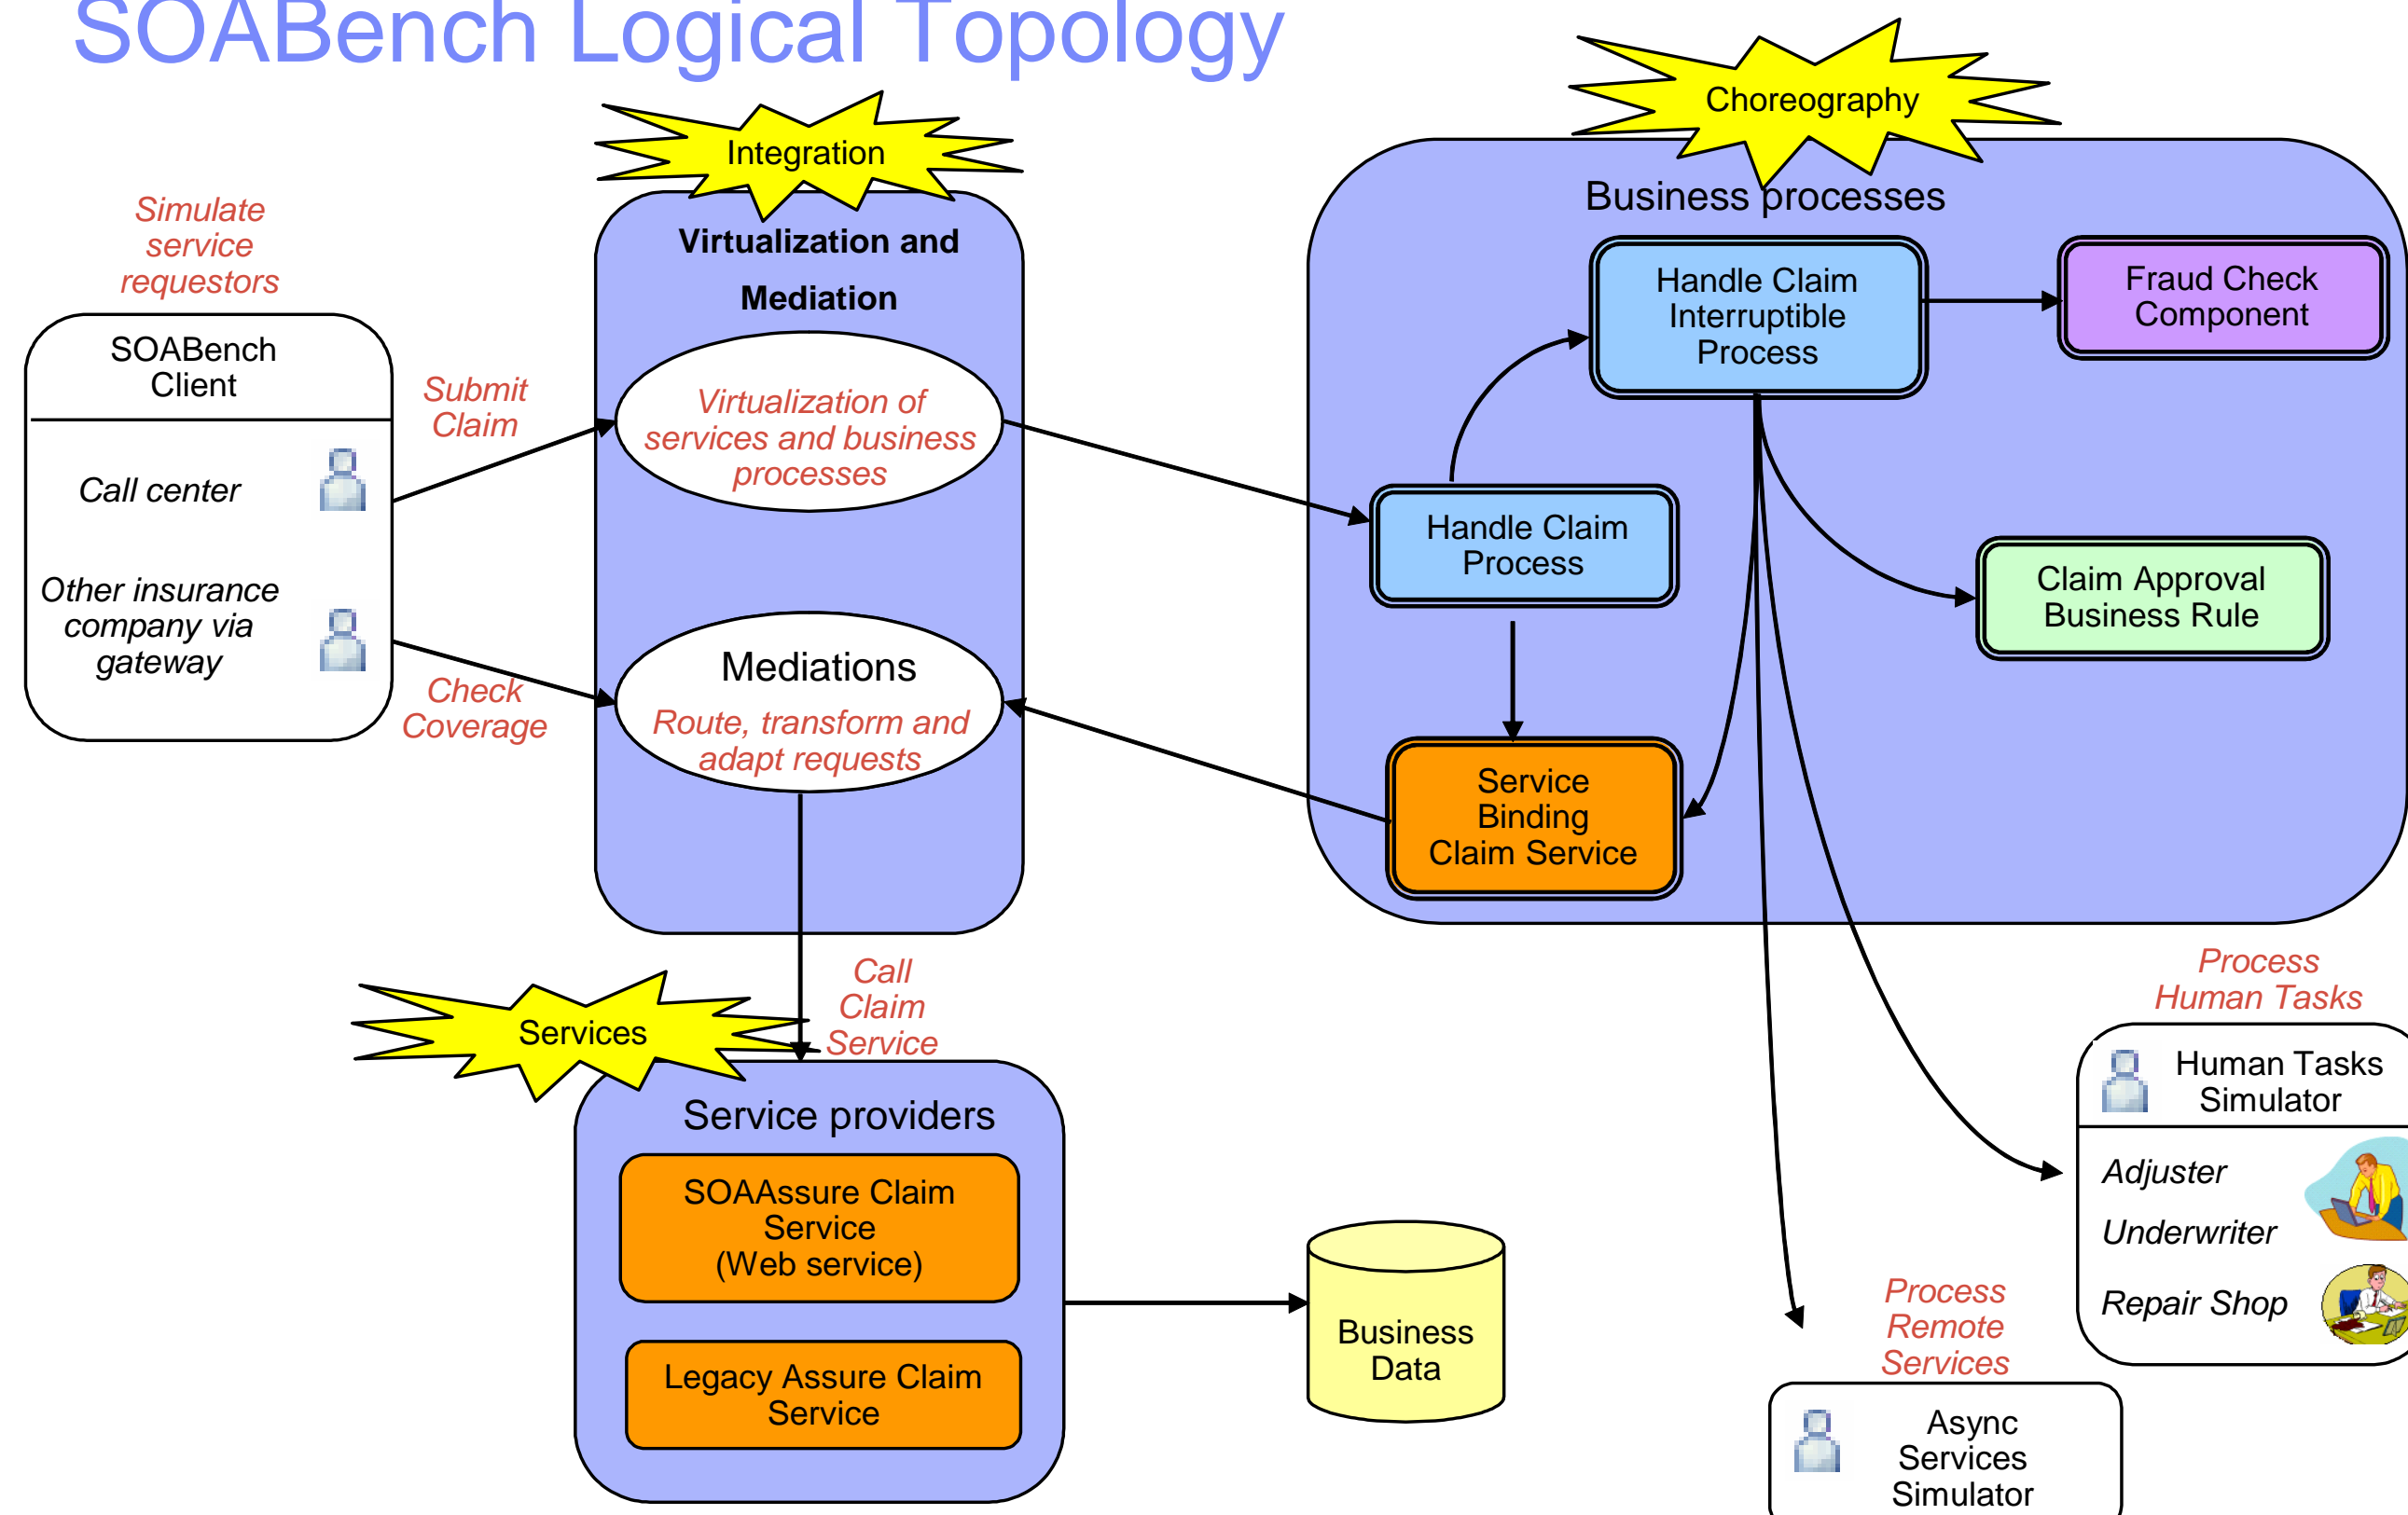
SOABench Logical Topology

Simulate service requestors

SOABench Client

Call center

Other insurance company via gateway

Submit Claim

Check Coverage

Integration

Virtualization and Mediation

Virtualization of services and business processes

Mediations

Route, transform and adapt requests

Choreography

Business processes

Handle Claim Interruptible Process

Fraud Check Component

Handle Claim Process

Claim Approval Business Rule

Service Binding Claim Service

Call Claim Service

Services

Service providers

SOAAssure Claim Service (Web service)

Legacy Assure Claim Service

Business Data

Process Human Tasks

Human Tasks Simulator

Adjuster

Underwriter

Repair Shop

Process Remote Services

Async Services Simulator